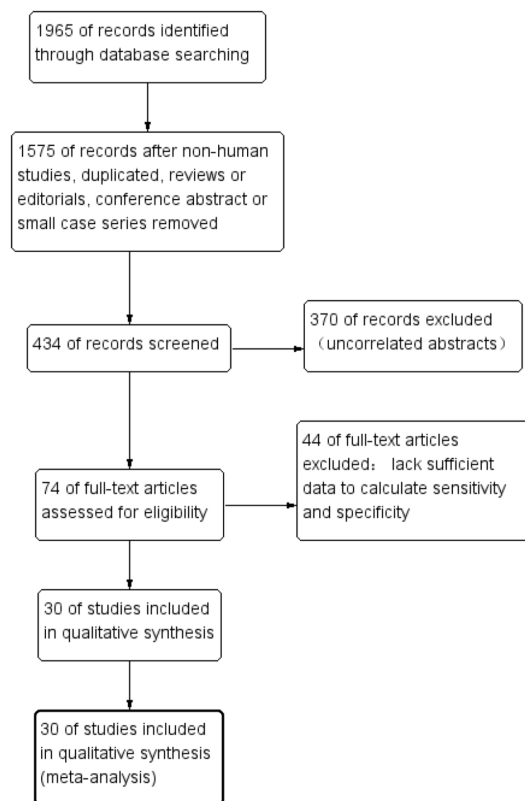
1965 of records identified through database searching

1575 of records after non-human studies, duplicated, reviews or editorials, conference abstract or small case series removed

434 of records screened

370 of records excluded （uncorrelated abstracts）

74 of full-text articles assessed for eligibility

44 of full-text articles excluded： lack sufficient data to calculate sensitivity and specificity

30 of studies included in qualitative synthesis

30 of studies included in qualitative synthesis (meta-analysis)